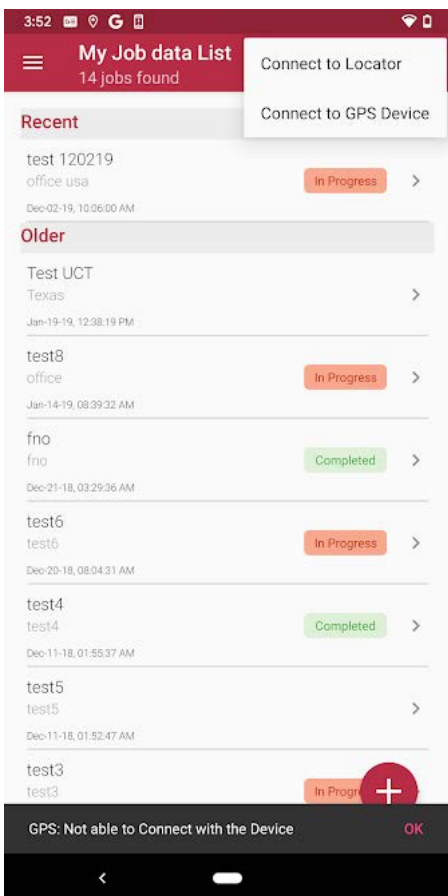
3:52 G

My Job data List
14 jobs found

Connect to Locator

Connect to GPS Device

Recent

test 120219
office usa
In Progress
Dec-02-19, 10:06:00 AM

Older

Test UCT
Texas
Jan-19-19, 12:38:19 PM

test8
office
In Progress
Jan-14-19, 08:39:32 AM

fno
fno
Completed
Dec-21-18, 03:29:36 AM

test6
test6
In Progress
Dec-20-18, 08:04:31 AM

test4
test4
Completed
Dec-11-18, 01:55:37 AM

test5
test5
Dec-11-18, 01:52:47 AM

test3
test3
In Progr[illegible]

GPS: Not able to Connect with the Device
OK